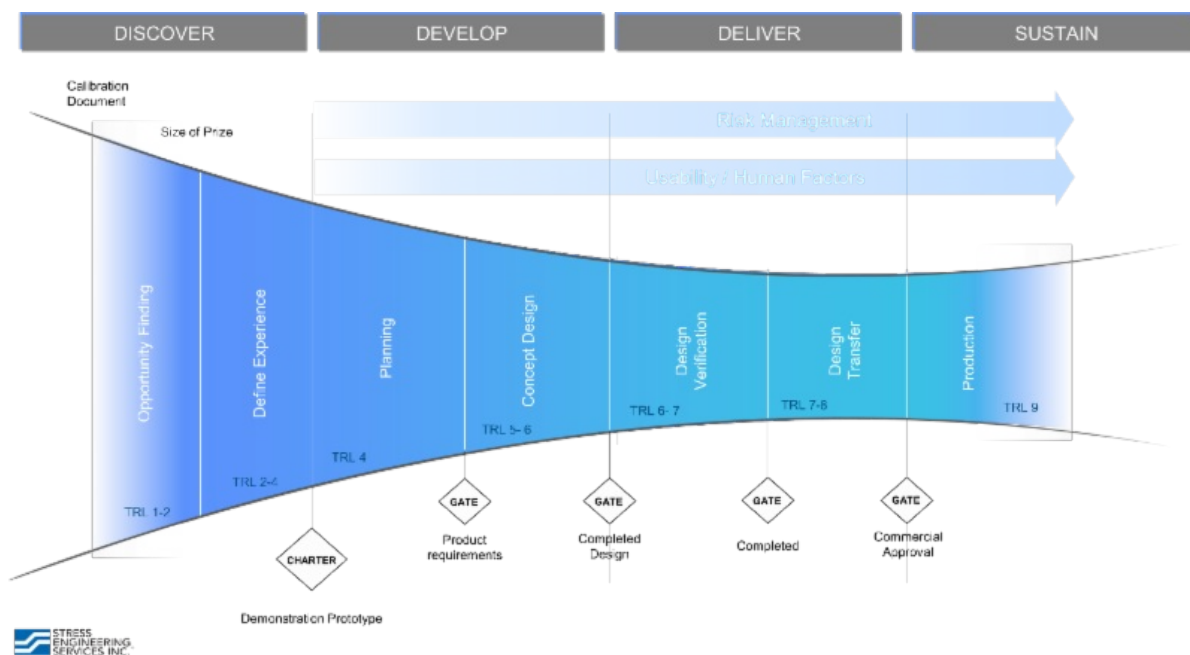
DISCOVER

DEVELOP

DELIVER

SUSTAIN

Calibration Document

Size of Prize

Risk Management

Usability / Human Factors

Opportunity Finding

Define Experience

Planning

Concept Design

Design Verification

Design Transfer

Production

TRL 1-2

TRL 2-4

TRL 4

TRL 5- 6

TRL 6- 7

TRL 7-8

TRL 9

CHARTER

Demonstration Prototype

GATE

Product requirements

GATE

Completed Design

GATE

Completed

GATE

Commercial Approval

STRESS ENGINEERING SERVICES INC.